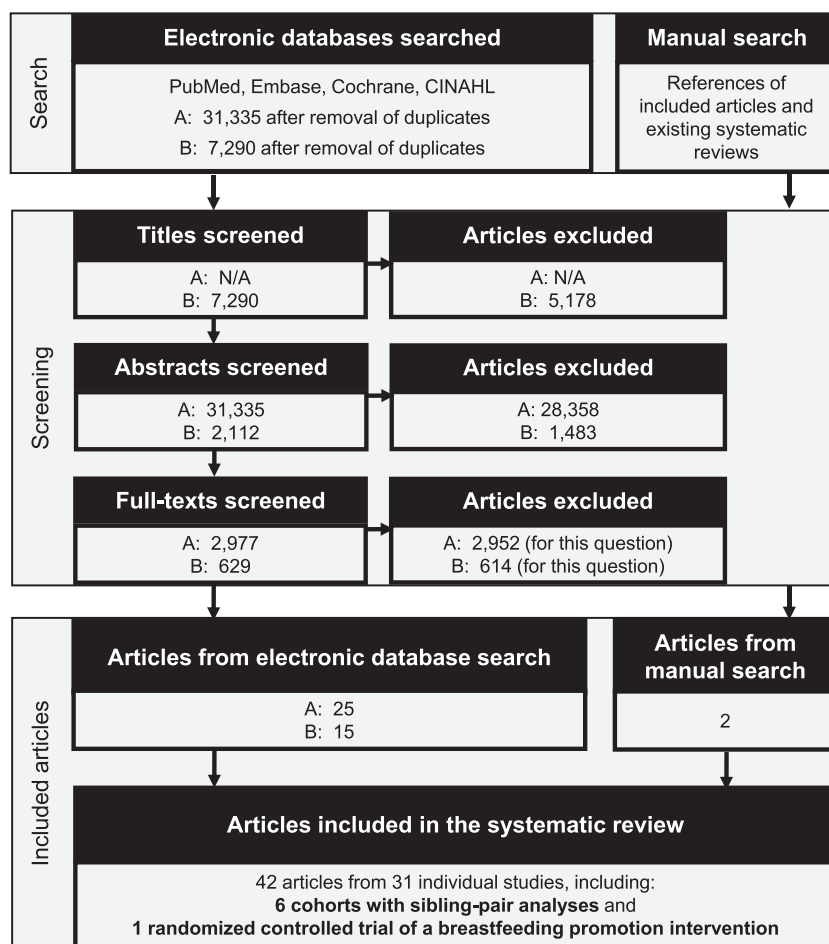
Search

Electronic databases searched

PubMed, Embase, Cochrane, CINAHL
A: 31,335 after removal of duplicates
B: 7,290 after removal of duplicates

Manual search

References of included articles and existing systematic reviews

Screening

Titles screened

A: N/A
B: 7,290

Articles excluded

A: N/A
B: 5,178

Abstracts screened

A: 31,335
B: 2,112

Articles excluded

A: 28,358
B: 1,483

Full-texts screened

A: 2,977
B: 629

Articles excluded

A: 2,952 (for this question)
B: 614 (for this question)

Included articles

Articles from electronic database search

A: 25
B: 15

Articles from manual search

2

Articles included in the systematic review

42 articles from 31 individual studies, including:
**6 cohorts with sibling-pair analyses** and
**1 randomized controlled trial of a breastfeeding promotion intervention**